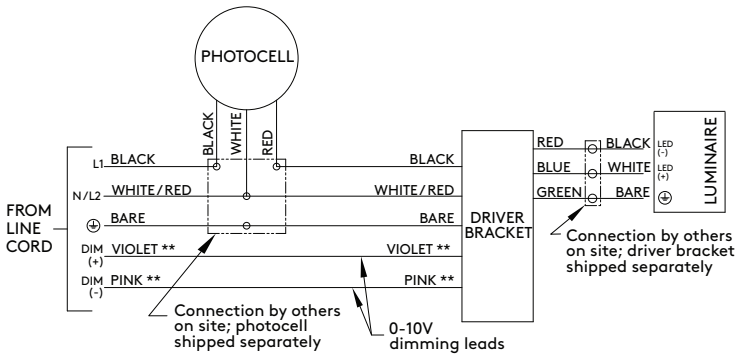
PHOTOCELL

BLACK WHITE RED

FROM LINE CORD

L1 BLACK
N/L2 WHITE/RED
⏚ BARE
DIM (+) VIOLET **
DIM (-) PINK **

BLACK
WHITE/RED
BARE
VIOLET **
PINK **

DRIVER BRACKET

RED
BLUE
GREEN

BLACK
WHITE
BARE

LED (-)
LED (+)
⏚

LUMINAIRE

Connection by others on site; driver bracket shipped separately

Connection by others on site; photocell shipped separately

0-10V dimming leads